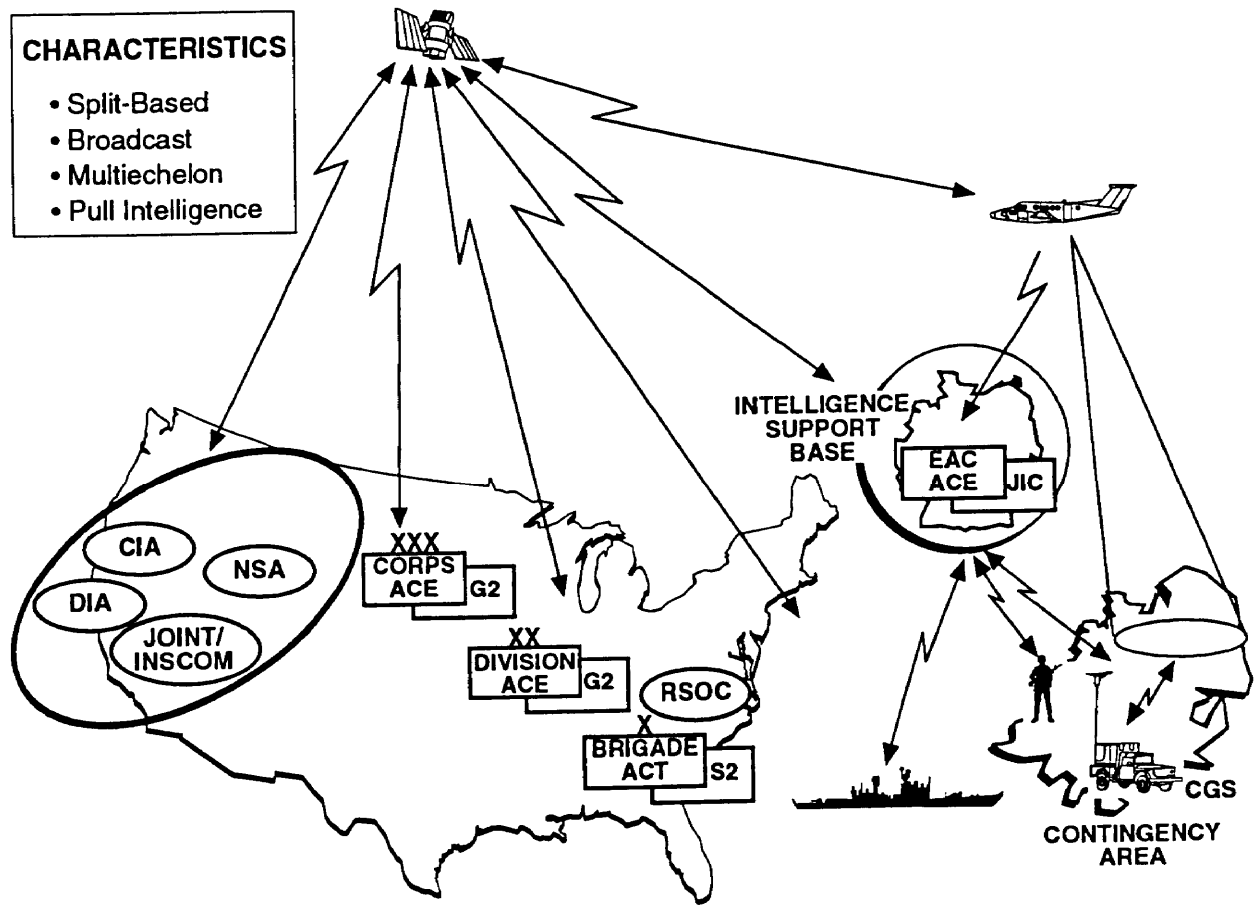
CHARACTERISTICS
• Split-Based
• Broadcast
• Multiechelon
• Pull Intelligence

CIA
NSA
DIA
JOINT/ INSCOM

XXX
CORPS ACE
G2

XX
DIVISION ACE
G2

RSOC

X
BRIGADE ACT
S2

INTELLIGENCE SUPPORT BASE

EAC ACE
JIC

CGS

CONTINGENCY AREA